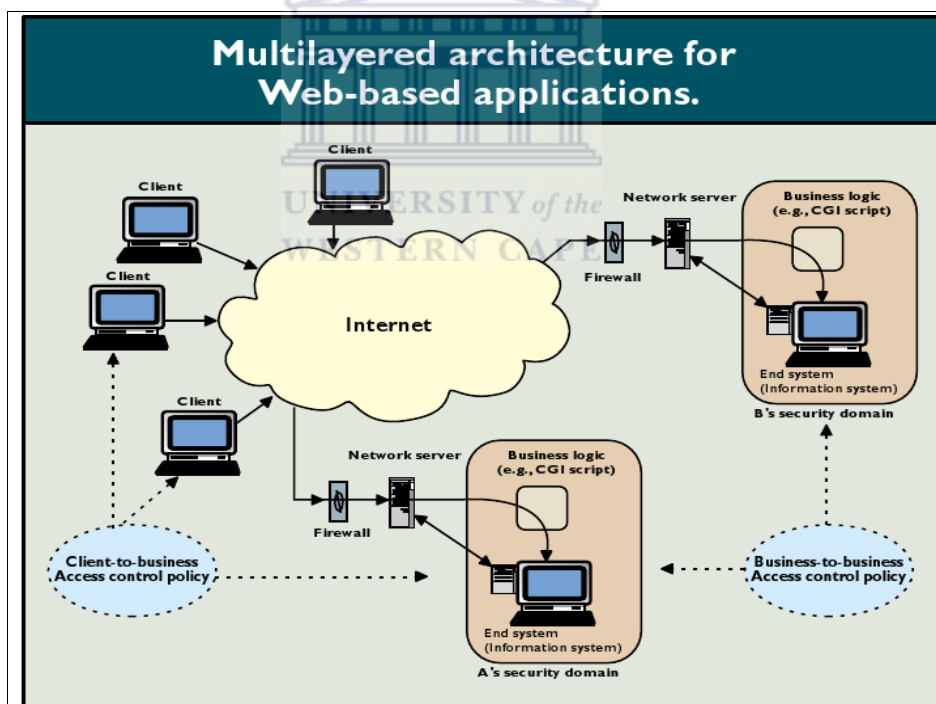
Multilayered architecture for Web-based applications.

UNIVERSITY of the WESTERN CAPE

Client

Client

Client

Client

Internet

Network server

Firewall

Business logic (e.g., CGI script)

End system (Information system)

B's security domain

Network server

Firewall

Business logic (e.g., CGI script)

End system (Information system)

A's security domain

Client-to-business Access control policy

Business-to-business Access control policy